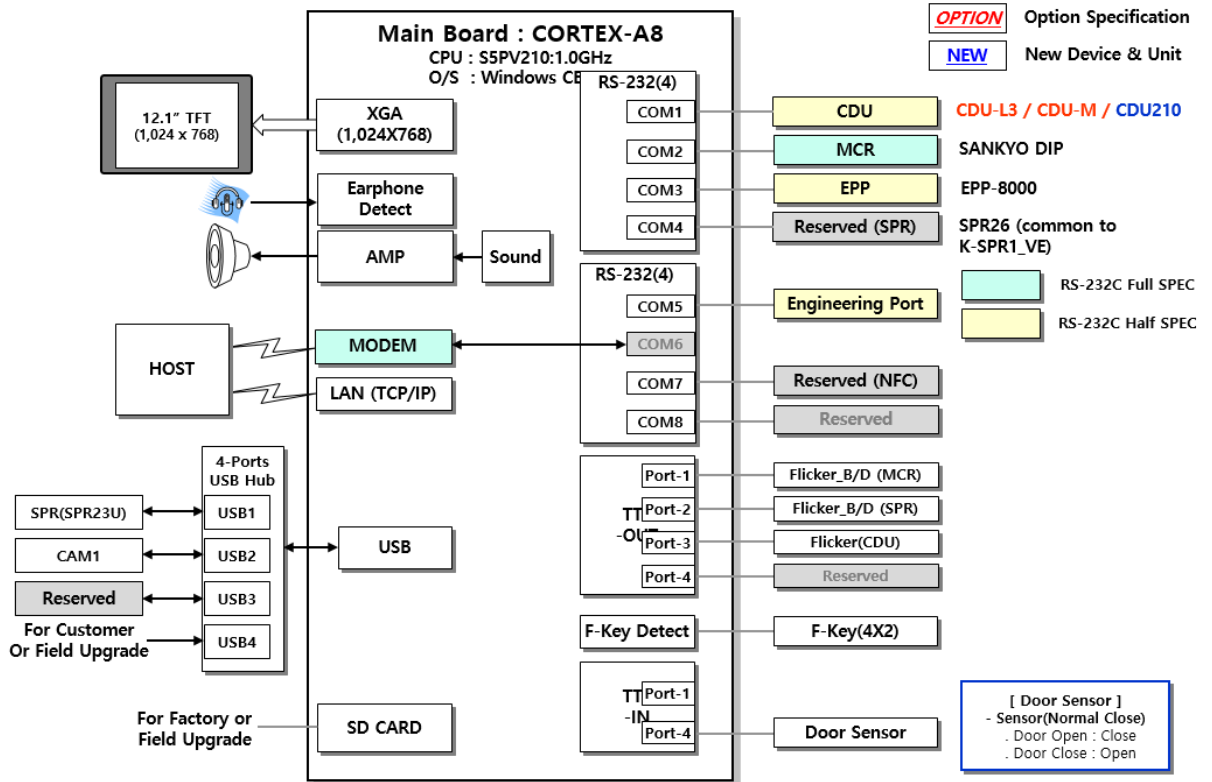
Main Board : CORTEX-A8
CPU : S5PV210:1.0GHz
O/S : Windows CE

OPTION Option Specification
NEW New Device & Unit

12.1" TFT
(1,024 x 768)

XGA
(1,024X768)

Earphone
Detect

AMP

Sound

HOST

MODEM

LAN (TCP/IP)

4-Ports
USB Hub

SPR(SPR23U)
USB1
CAM1
USB2
Reserved
USB3
For Customer
Or Field Upgrade
USB4

USB

For Factory or
Field Upgrade

SD CARD

RS-232(4)
COM1
COM2
COM3
COM4

CDU
CDU-L3 / CDU-M / CDU210
MCR
SANKYO DIP
EPP
EPP-8000
Reserved (SPR)
SPR26 (common to K-SPR1_VE)

RS-232C Full SPEC
RS-232C Half SPEC

RS-232(4)
COM5
COM6
COM7
COM8

Engineering Port
Reserved (NFC)
Reserved

TT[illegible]
-OU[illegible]
Port-1
Port-2
Port-3
Port-4

Flicker_B/D (MCR)
Flicker_B/D (SPR)
Flicker(CDU)
Reserved

F-Key Detect
F-Key(4X2)

TT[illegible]
-IN
Port-1
Port-4

Door Sensor

[ Door Sensor ]
- Sensor(Normal Close)
. Door Open : Close
. Door Close : Open